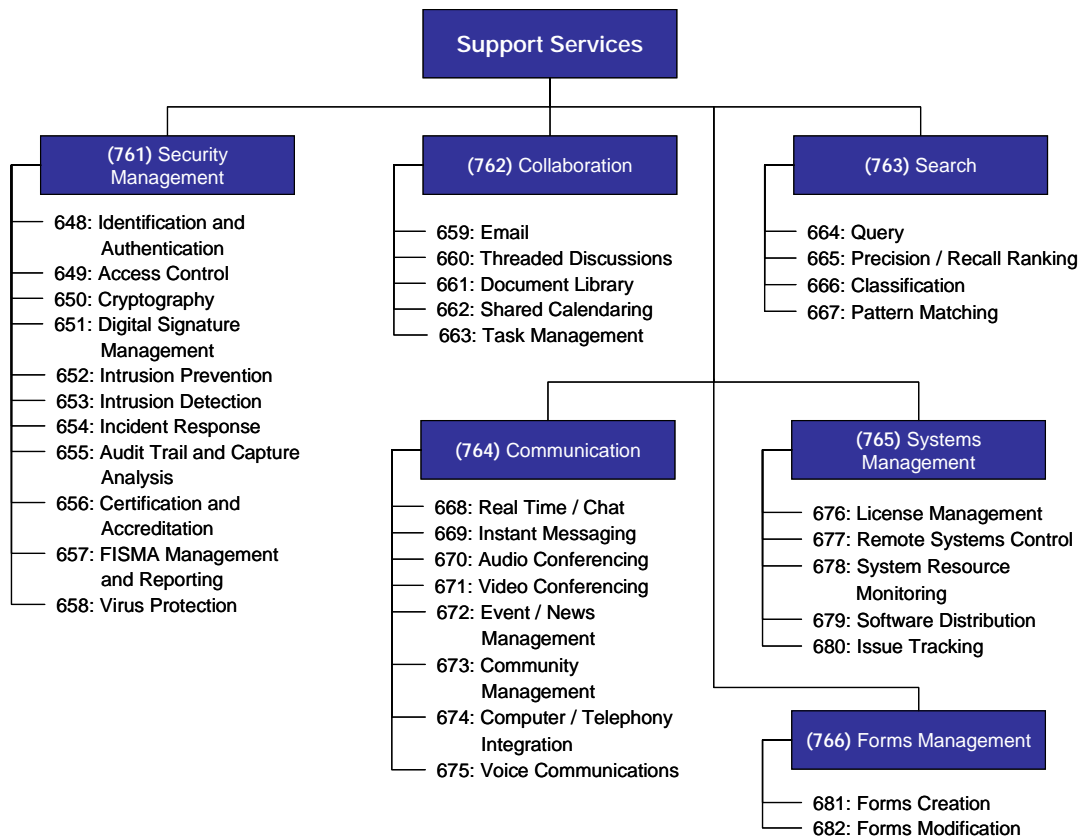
Support Services

(761) Security Management

648: Identification and Authentication
649: Access Control
650: Cryptography
651: Digital Signature Management
652: Intrusion Prevention
653: Intrusion Detection
654: Incident Response
655: Audit Trail and Capture Analysis
656: Certification and Accreditation
657: FISMA Management and Reporting
658: Virus Protection

(762) Collaboration

659: Email
660: Threaded Discussions
661: Document Library
662: Shared Calendaring
663: Task Management

(763) Search

664: Query
665: Precision / Recall Ranking
666: Classification
667: Pattern Matching

(764) Communication

668: Real Time / Chat
669: Instant Messaging
670: Audio Conferencing
671: Video Conferencing
672: Event / News Management
673: Community Management
674: Computer / Telephony Integration
675: Voice Communications

(765) Systems Management

676: License Management
677: Remote Systems Control
678: System Resource Monitoring
679: Software Distribution
680: Issue Tracking

(766) Forms Management

681: Forms Creation
682: Forms Modification